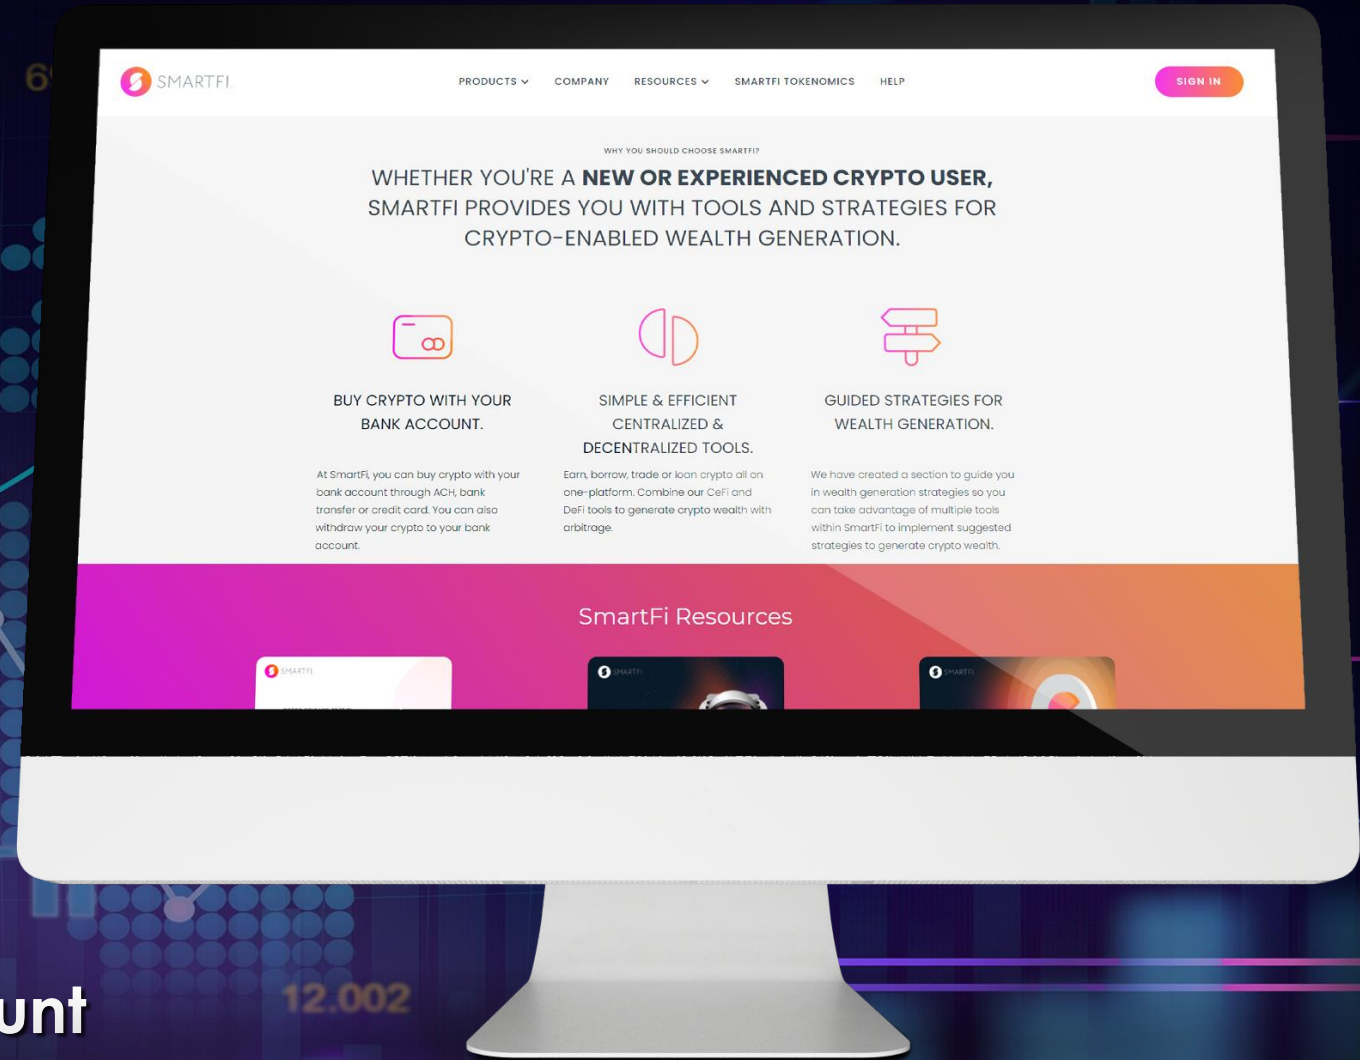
6

SMARTFI

PRODUCTS COMPANY RESOURCES SMARTFI TOKENOMICS HELP

SIGN IN

WHY YOU SHOULD CHOOSE SMARTFI?

WHETHER YOU'RE A **NEW OR EXPERIENCED CRYPTO USER,** SMARTFI PROVIDES YOU WITH TOOLS AND STRATEGIES FOR CRYPTO-ENABLED WEALTH GENERATION.

BUY CRYPTO WITH YOUR BANK ACCOUNT.

At SmartFi, you can buy crypto with your bank account through ACH, bank transfer or credit card. You can also withdraw your crypto to your bank account.

SIMPLE & EFFICIENT CENTRALIZED & DECENTRALIZED TOOLS.

Earn, borrow, trade or loan crypto all on one-platform. Combine our CeFi and DeFi tools to generate crypto wealth with arbitrage.

GUIDED STRATEGIES FOR WEALTH GENERATION.

We have created a section to guide you in wealth generation strategies so you can take advantage of multiple tools within SmartFi to implement suggested strategies to generate crypto wealth.

SmartFi Resources

SMARTFI

SMARTFI

SMARTFI

unt

12.002